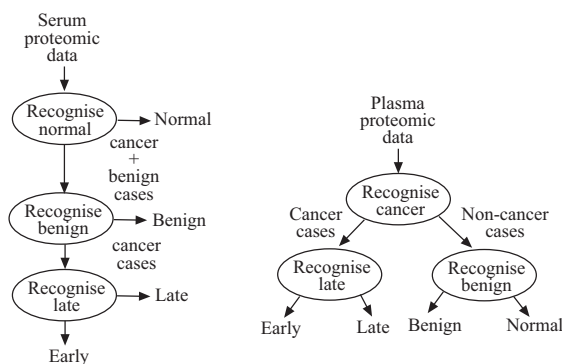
Serum proteomic data

Recognise normal

Normal

cancer + benign cases

Recognise benign

Benign

cancer cases

Recognise late

Late

Early

Plasma proteomic data

Recognise cancer

Cancer cases

Non-cancer cases

Recognise late

Recognise benign

Early

Late

Benign

Normal